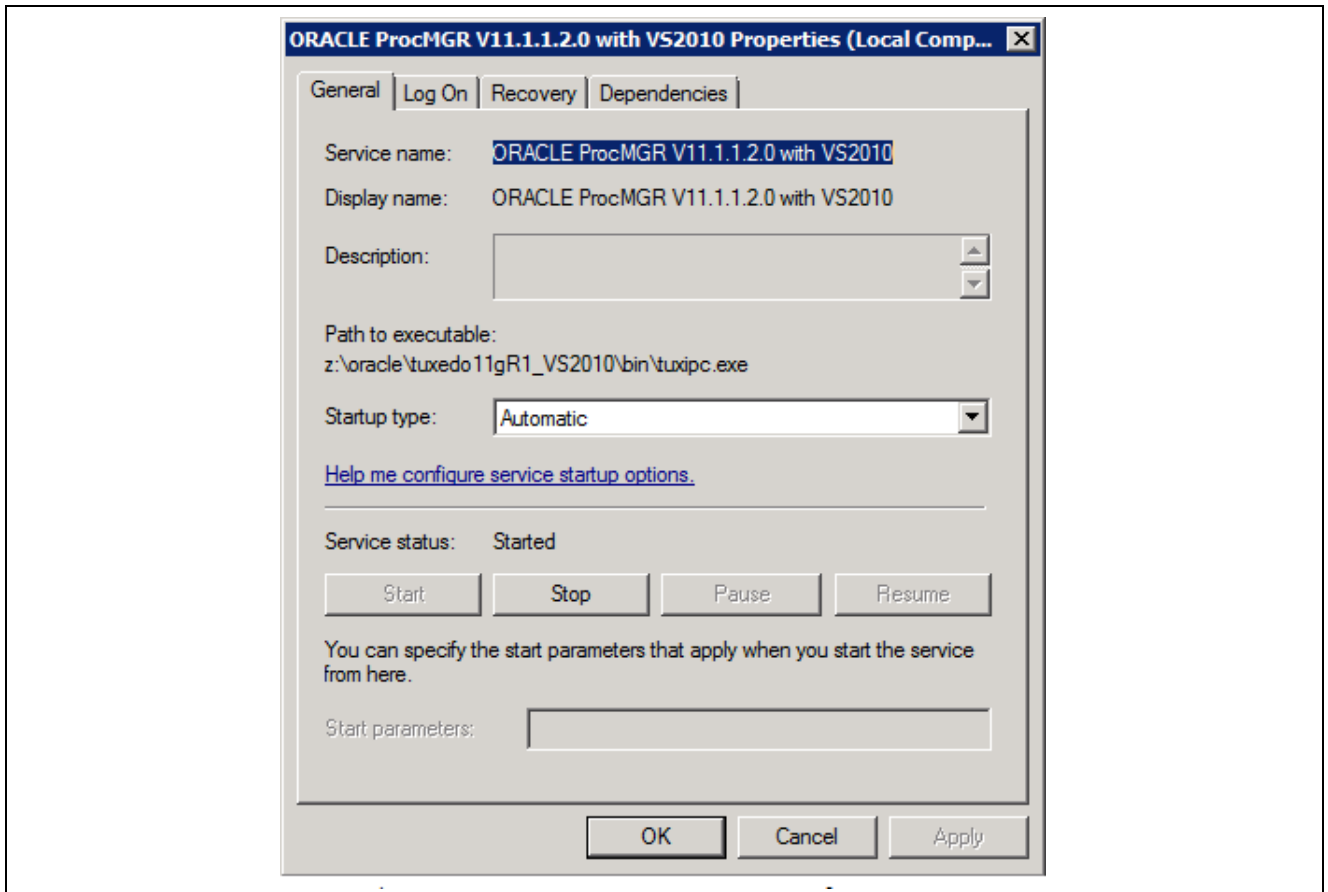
ORACLE ProcMGR V11.1.1.2.0 with VS2010 Properties (Local Comp...

General | Log On | Recovery | Dependencies

Service name: ORACLE ProcMGR V11.1.1.2.0 with VS2010

Display name: ORACLE ProcMGR V11.1.1.2.0 with VS2010

Description:

Path to executable:
z:\oracle\tuxedo11gR1_VS2010\bin\tuxipc.exe

Startup type: Automatic

Help me configure service startup options.

Service status: Started

Start | Stop | Pause | Resume

You can specify the start parameters that apply when you start the service from here.

Start parameters:

OK | Cancel | Apply